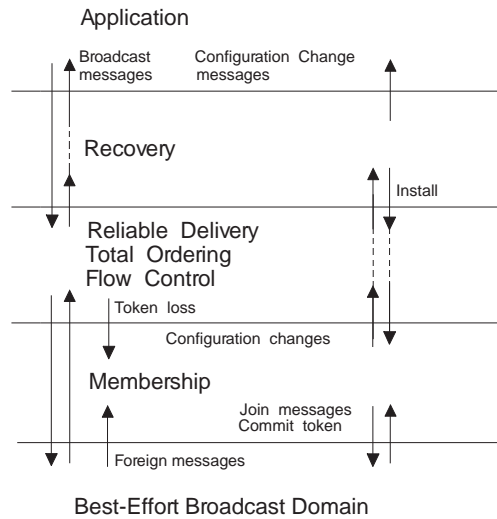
Application

Broadcast messages

Configuration Change messages

Recovery

Install

Reliable Delivery
Total Ordering
Flow Control

Token loss

Configuration changes

Membership

Join messages
Commit token

Foreign messages

Best-Effort Broadcast Domain